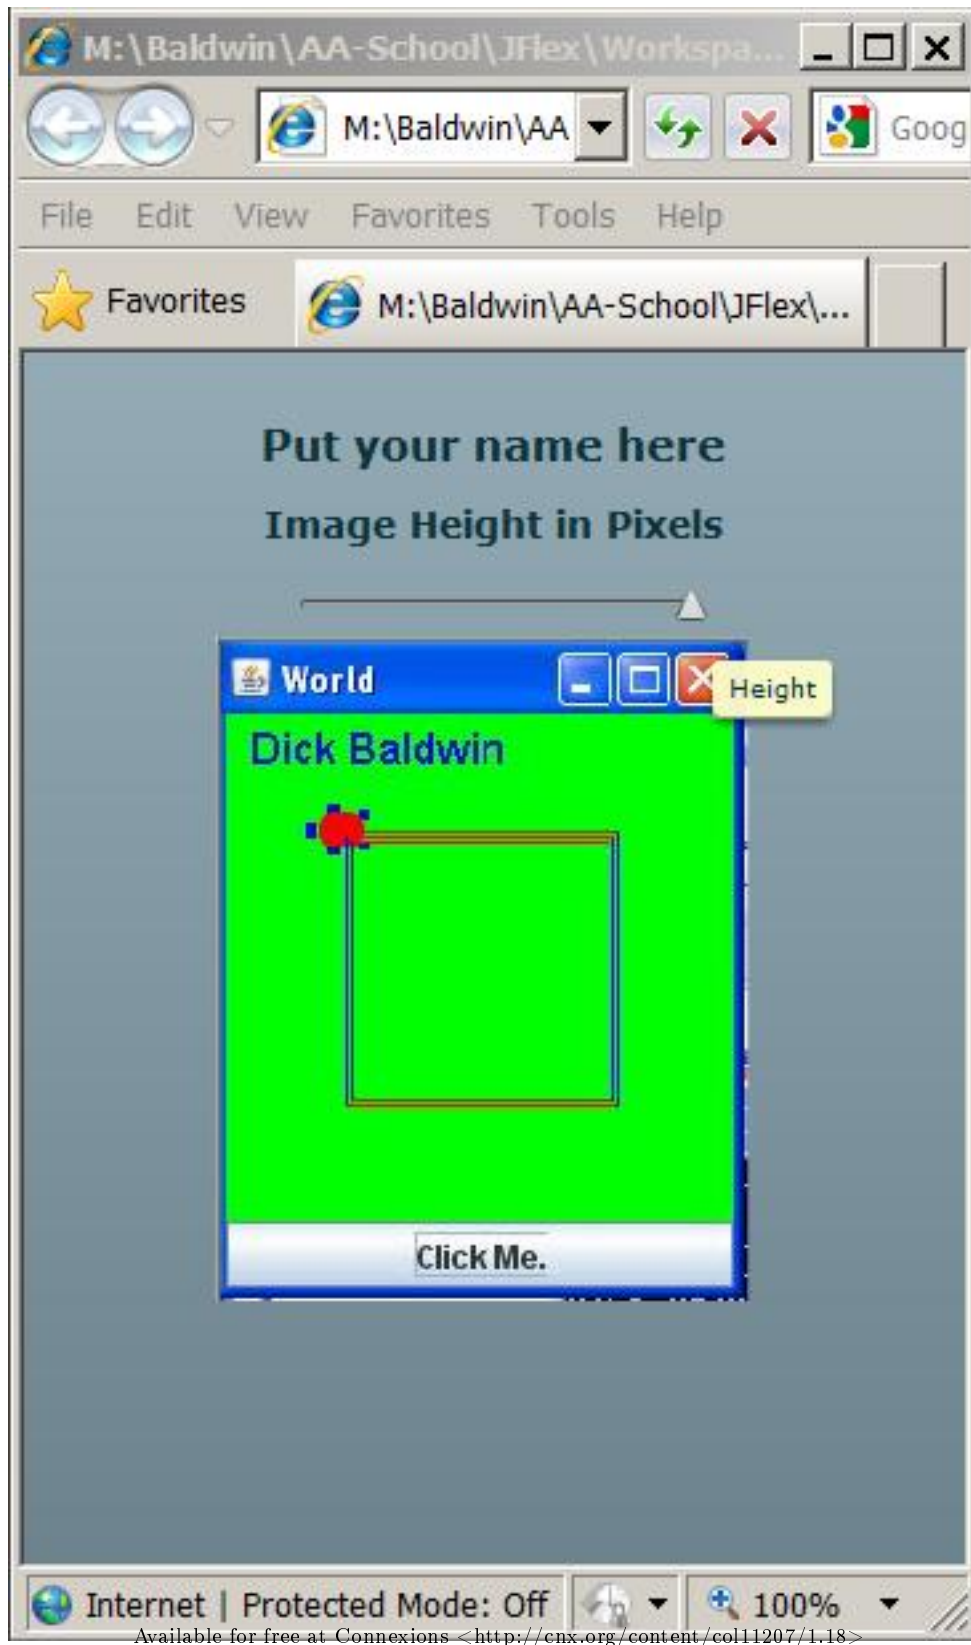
M:\Baldwin\AA-School\JFlex\Workspa...

M:\Baldwin\AA

Goog

File Edit View Favorites Tools Help

Favorites

M:\Baldwin\AA-School\JFlex\...

Put your name here

Image Height in Pixels

World

Height

Dick Baldwin

Click Me.

Internet | Protected Mode: Off

100%

Available for free at Connexions <http://cnx.org/content/col11207/1.18>